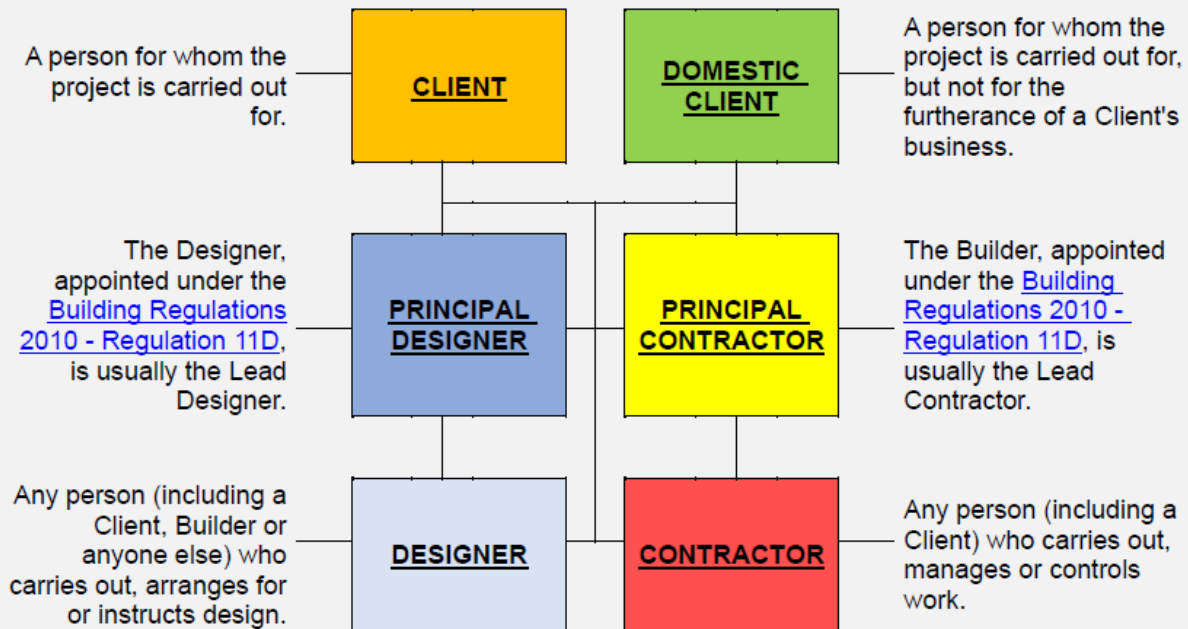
A person for whom the project is carried out for.

CLIENT

DOMESTIC CLIENT

A person for whom the project is carried out for, but not for the furtherance of a Client's business.

The Designer, appointed under the Building Regulations 2010 - Regulation 11D, is usually the Lead Designer.

PRINCIPAL DESIGNER

PRINCIPAL CONTRACTOR

The Builder, appointed under the Building Regulations 2010 - Regulation 11D, is usually the Lead Contractor.

Any person (including a Client, Builder or anyone else) who carries out, arranges for or instructs design.

DESIGNER

CONTRACTOR

Any person (including a Client) who carries out, manages or controls work.